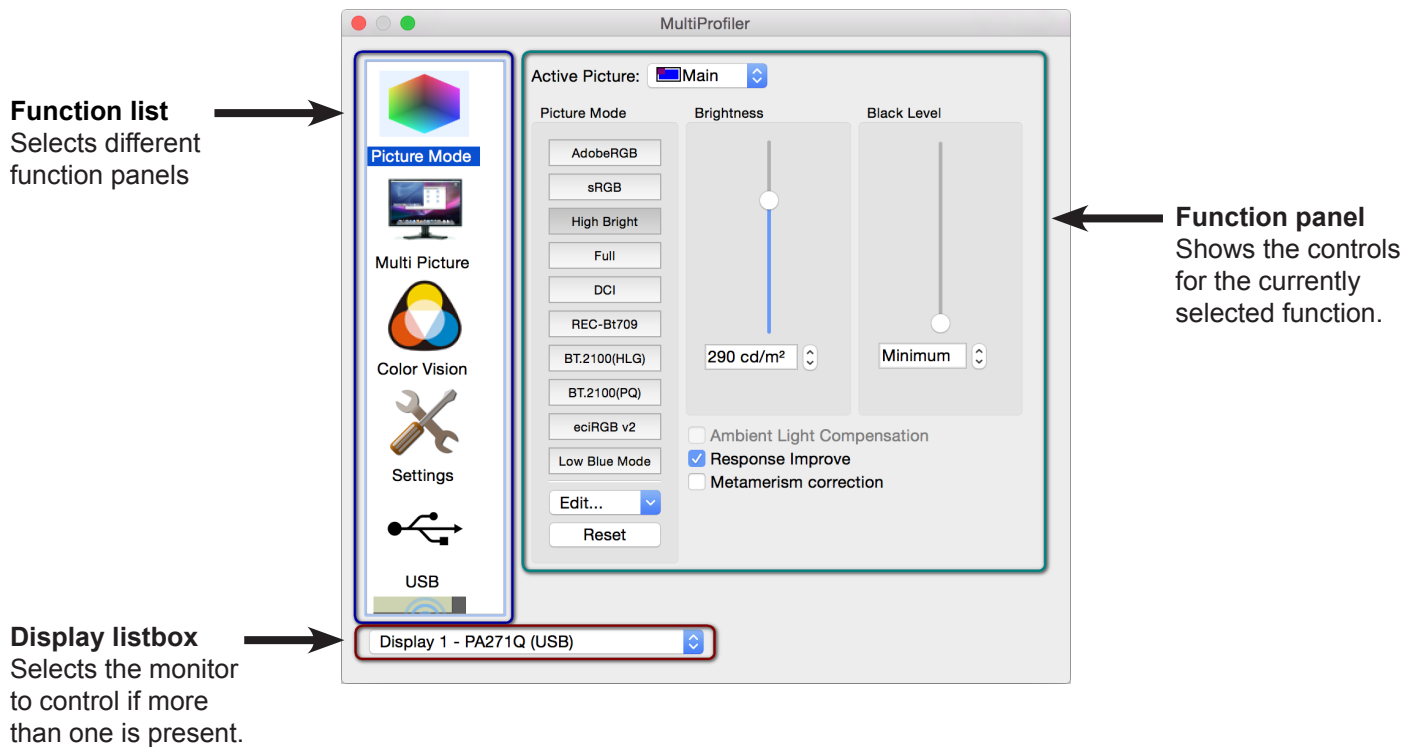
MultiProfiler

Function list
Selects different function panels

Picture Mode
Multi Picture
Color Vision
Settings
USB

Active Picture: Main

Picture Mode
AdobeRGB
sRGB
High Bright
Full
DCI
REC-Bt709
BT.2100(HLG)
BT.2100(PQ)
eciRGB v2
Low Blue Mode
Edit...
Reset

Brightness
290 cd/m²

Black Level
Minimum

Ambient Light Compensation
Response Improve
Metamerism correction

Function panel
Shows the controls for the currently selected function.

Display listbox
Selects the monitor to control if more than one is present.

Display 1 - PA271Q (USB)